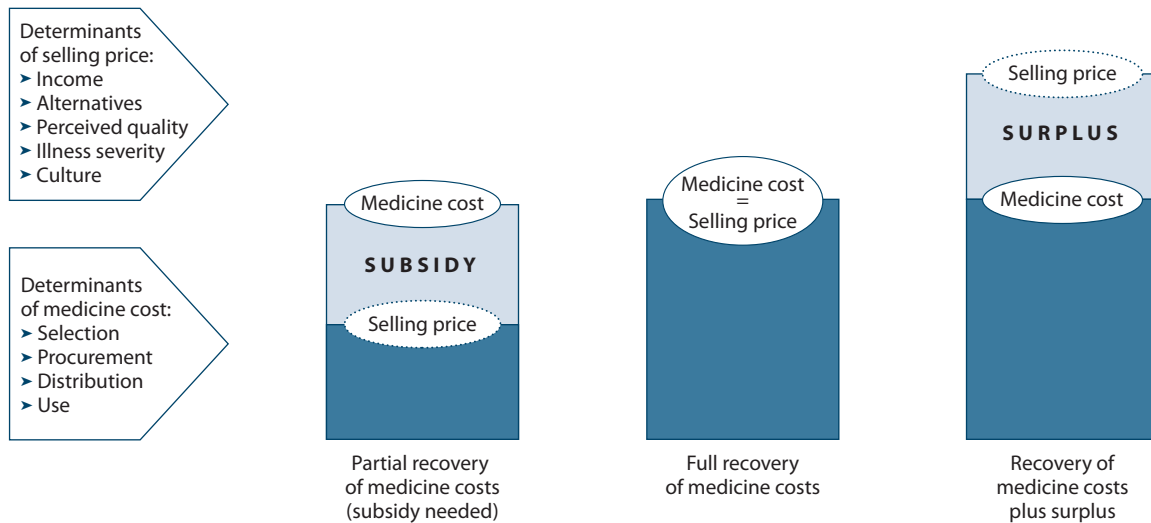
Determinants of selling price:
➤ Income
➤ Alternatives
➤ Perceived quality
➤ Illness severity
➤ Culture

Determinants of medicine cost:
➤ Selection
➤ Procurement
➤ Distribution
➤ Use

Medicine cost

SUBSIDY

Selling price

Partial recovery of medicine costs (subsidy needed)

Medicine cost = Selling price

Full recovery of medicine costs

Selling price

SURPLUS

Medicine cost

Recovery of medicine costs plus surplus